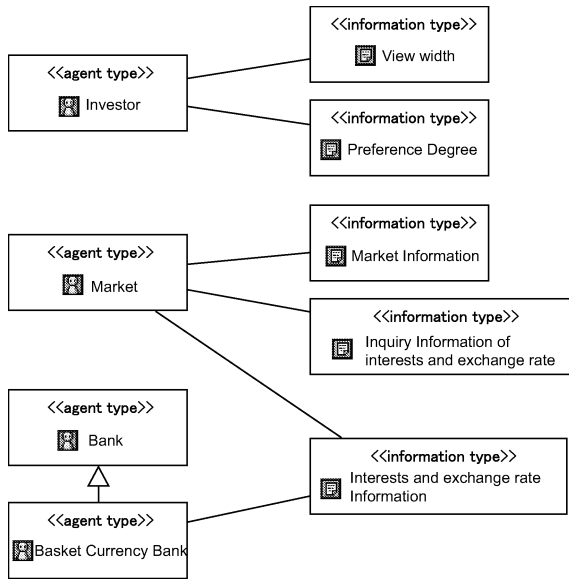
<<agent type>>
Investor

<<information type>>
View width

<<information type>>
Preference Degree

<<agent type>>
Market

<<information type>>
Market Information

<<information type>>
Inquiry Information of interests and exchange rate

<<agent type>>
Bank

<<information type>>
Interests and exchange rate Information

<<agent type>>
Basket Currency Bank